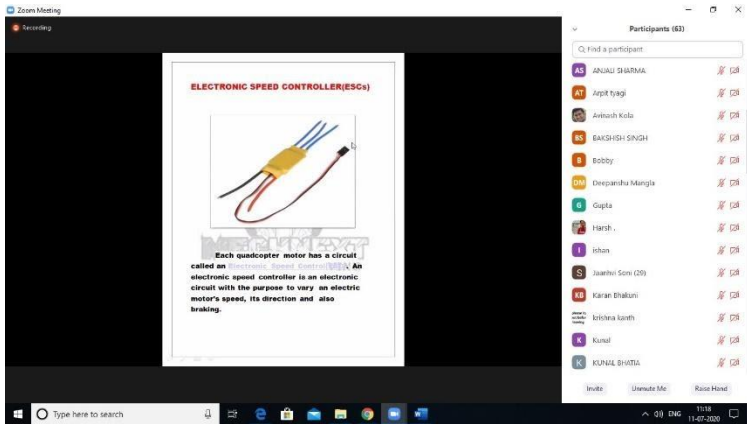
Zoom Meeting

Recording

ELECTRONIC SPEED CONTROLLER(ESCs)

Each quadcopter motor has a circuit called an Electronic Speed Controller(ESC). An electronic speed controller is an electronic circuit with the purpose to vary an electric motor's speed, its direction and also braking.

Participants (63)

Find a participant

AS ANJALI SHARMA

AT Arpit tyagi

Avinash Kola

BS BAKSHISH SINGH

B Bobby

DM Deepanshu Mangla

G Gupta

Harsh .

I ishan

S Jaanhvi Soni (20)

KB Karan Bhakuni

krishna kanth

K Kunal

K KUNAL BHATIA

Invite

Unmute Me

Raise Hand

Type here to search

ENG

11:18

11-07-2020